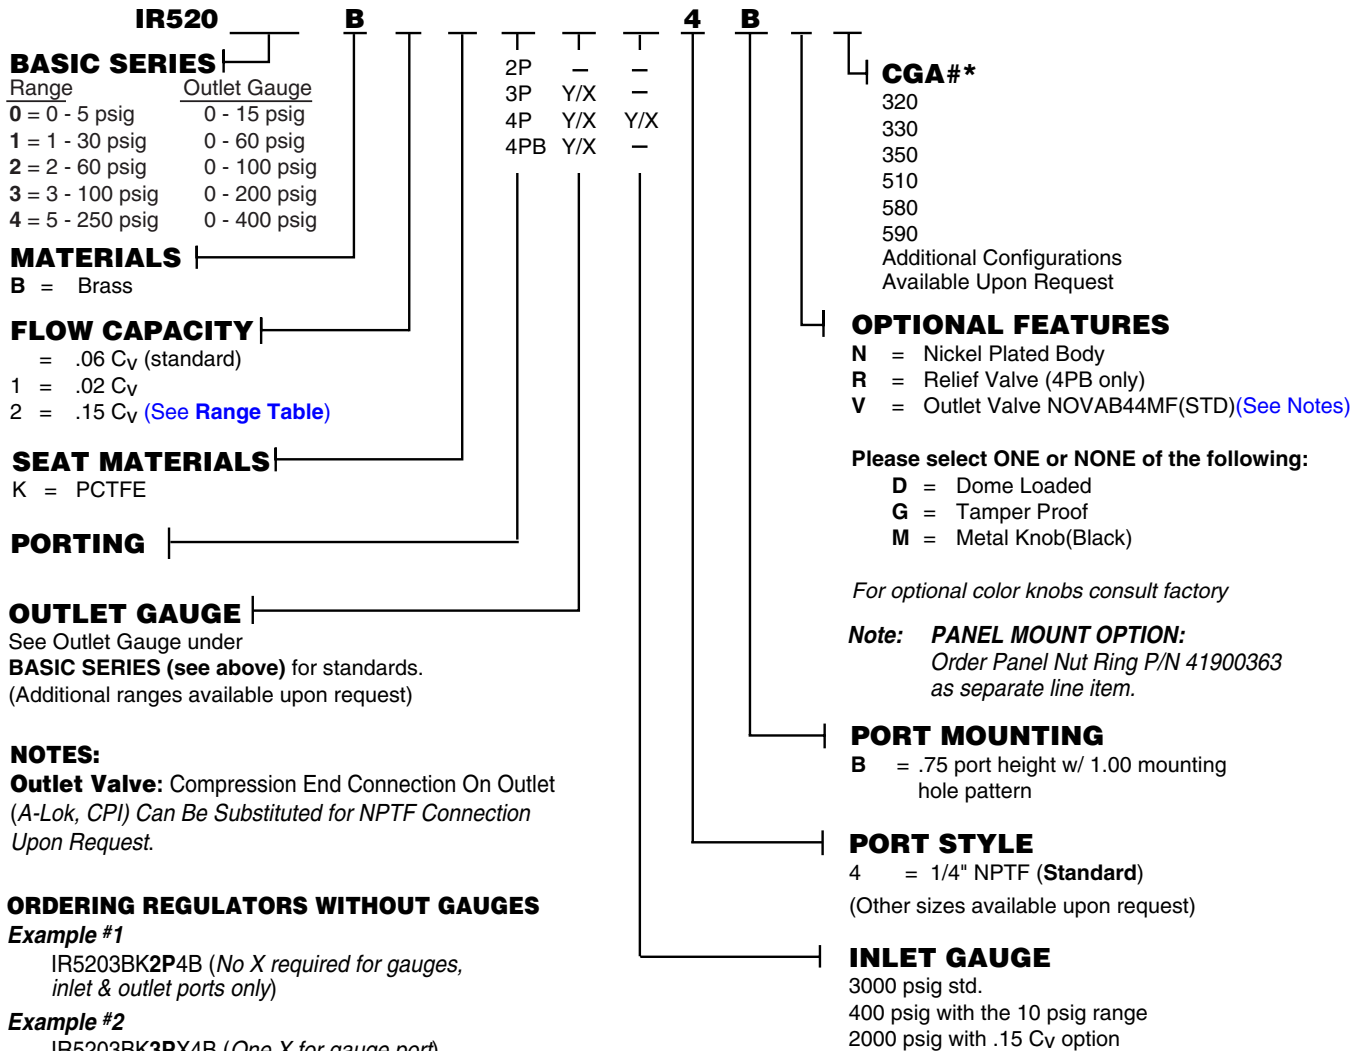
IR520 B 4 B

BASIC SERIES

| Range | Outlet Gauge |
|---|---|
| **0** = 0 - 5 psig | 0 - 15 psig |
| **1** = 1 - 30 psig | 0 - 60 psig |
| **2** = 2 - 60 psig | 0 - 100 psig |
| **3** = 3 - 100 psig | 0 - 200 psig |
| **4** = 5 - 250 psig | 0 - 400 psig |

MATERIALS
**B** = Brass

FLOW CAPACITY
= .06 $C_V$ (standard)
1 = .02 $C_V$
2 = .15 $C_V$ (See **Range Table**)

SEAT MATERIALS
K = PCTFE

PORTING

| 2P | – | – |
|---|---|---|
| 3P | Y/X | – |
| 4P | Y/X | Y/X |
| 4PB | Y/X | – |

OUTLET GAUGE
See Outlet Gauge under
**BASIC SERIES (see above)** for standards.
(Additional ranges available upon request)

NOTES:
**Outlet Valve:** Compression End Connection On Outlet (*A-Lok, CPI) Can Be Substituted for NPTF Connection Upon Request*.

ORDERING REGULATORS WITHOUT GAUGES
*Example #1*
IR5203BK**2P**4B (*No X required for gauges, inlet & outlet ports only*)
*Example #2*
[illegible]

CGA#*
320
330
350
510
580
590
Additional Configurations
Available Upon Request

OPTIONAL FEATURES
**N** = Nickel Plated Body
**R** = Relief Valve (4PB only)
**V** = Outlet Valve NOVAB44MF(STD)(See Notes)

**Please select ONE or NONE of the following:**
**D** = Dome Loaded
**G** = Tamper Proof
**M** = Metal Knob(Black)

*For optional color knobs consult factory*

*Note:* ***PANEL MOUNT OPTION:***
*Order Panel Nut Ring P/N 41900363 as separate line item.*

PORT MOUNTING
**B** = .75 port height w/ 1.00 mounting hole pattern

PORT STYLE
4 = 1/4" NPTF (**Standard**)
(Other sizes available upon request)

INLET GAUGE
3000 psig std.
400 psig with the 10 psig range
2000 psig with .15 $C_V$ option